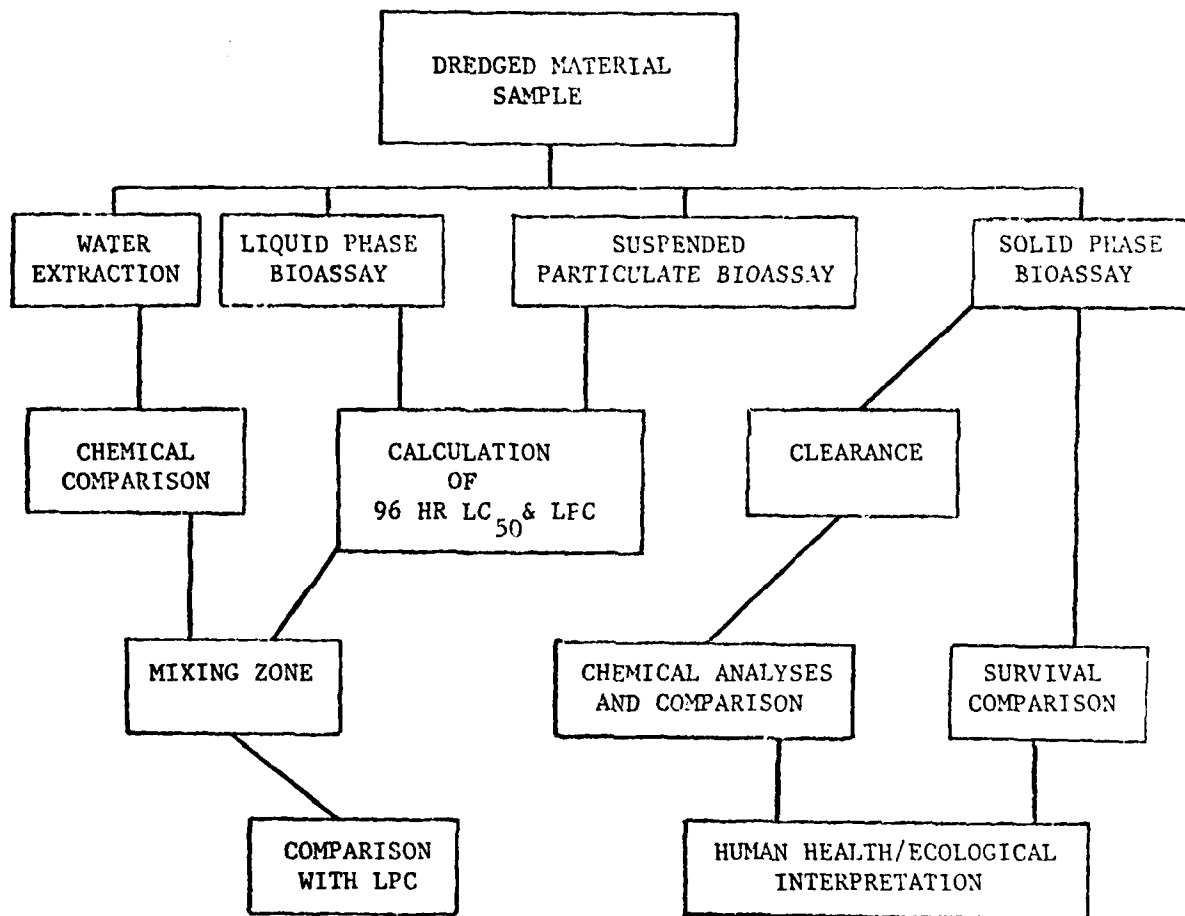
DREDGED MATERIAL SAMPLE

WATER EXTRACTION

LIQUID PHASE BIOASSAY

SUSPENDED PARTICULATE BIOASSAY

SOLID PHASE BIOASSAY

CHEMICAL COMPARISON

CALCULATION OF 96 HR $LC_{50}$ & LPC

CLEARANCE

MIXING ZONE

CHEMICAL ANALYSES AND COMPARISON

SURVIVAL COMPARISON

COMPARISON WITH LPC

HUMAN HEALTH/ECOLOGICAL INTERPRETATION